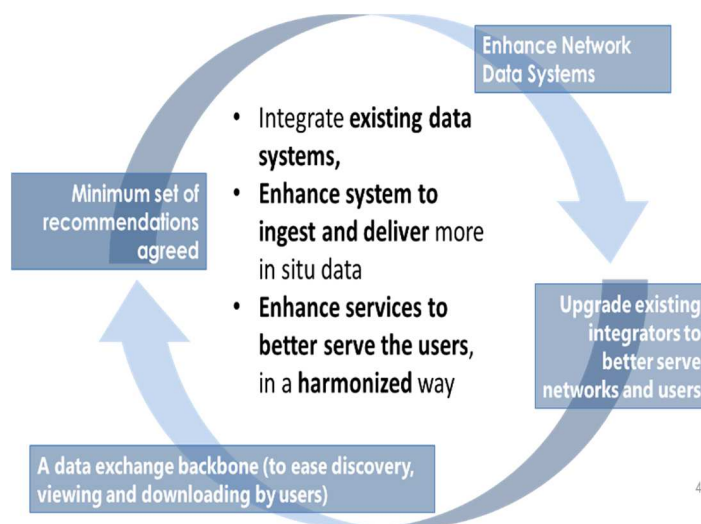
Enhance Network Data Systems

Minimum set of recommendations agreed

- Integrate existing data systems,
- Enhance system to ingest and deliver more in situ data
- Enhance services to better serve the users, in a harmonized way

Upgrade existing integrators to better serve networks and users

A data exchange backbone (to ease discovery, viewing and downloading by users)

4